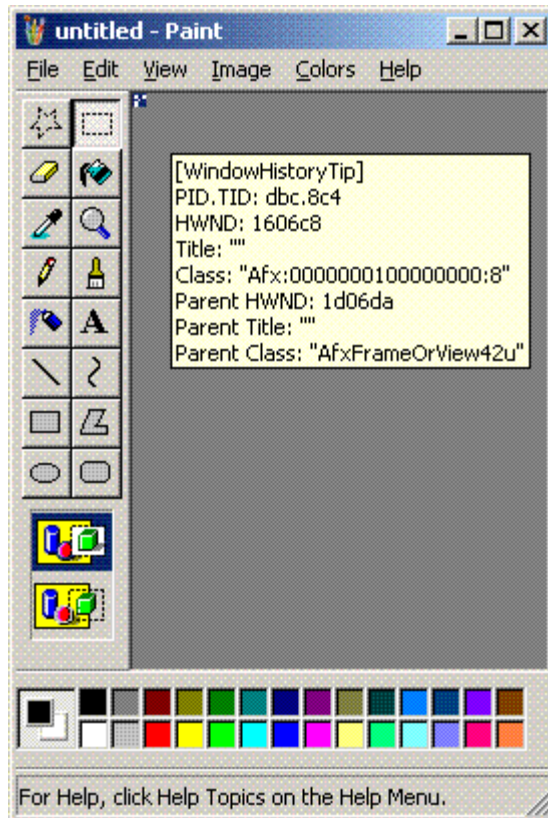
untitled - Paint

File Edit View Image Colors Help

[WindowHistoryTip]
PID.TID: dbc.8c4
HWND: 1606c8
Title: ""
Class: "Afx:0000000100000000:8"
Parent HWND: 1d06da
Parent Title: ""
Parent Class: "AfxFrameOrView42u"

A

For Help, click Help Topics on the Help Menu.